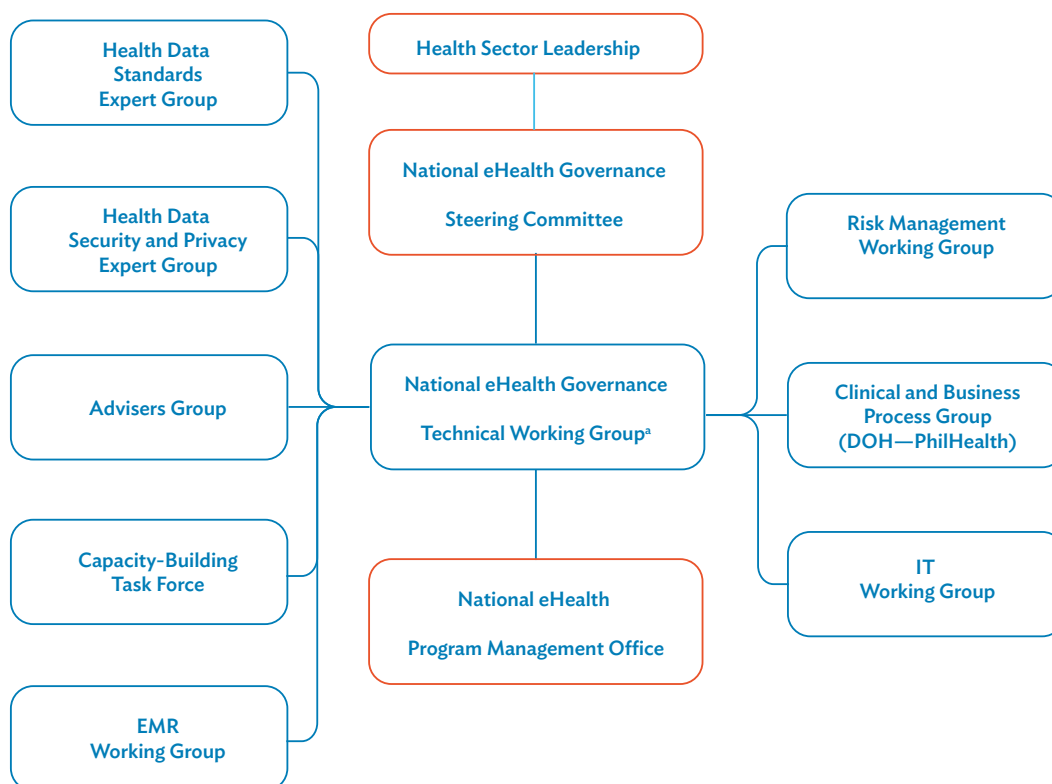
Health Data Standards Expert Group

Health Sector Leadership

National eHealth Governance

Steering Committee

Health Data Security and Privacy Expert Group

Risk Management Working Group

Advisers Group

National eHealth Governance

Technical Working Group$^{a}$

Clinical and Business Process Group (DOH—PhilHealth)

Capacity-Building Task Force

National eHealth

Program Management Office

IT Working Group

EMR Working Group